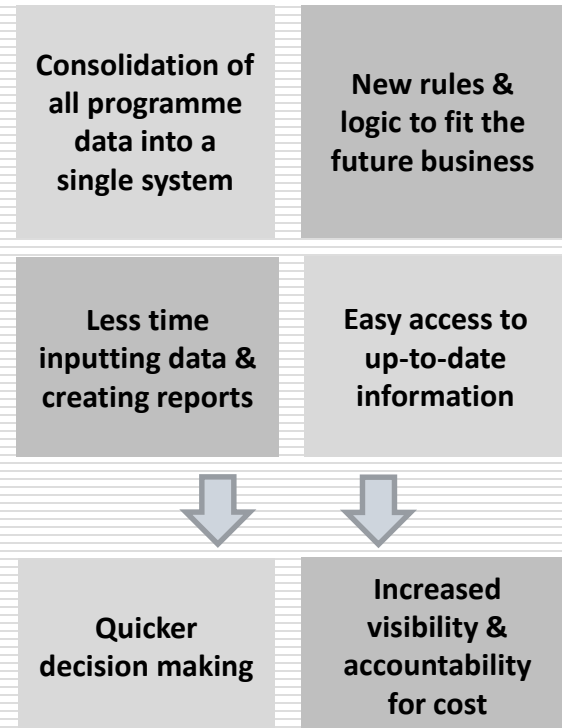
Consolidation of all programme data into a single system

New rules & logic to fit the future business

Less time inputting data & creating reports

Easy access to up-to-date information

Quicker decision making

Increased visibility & accountability for cost